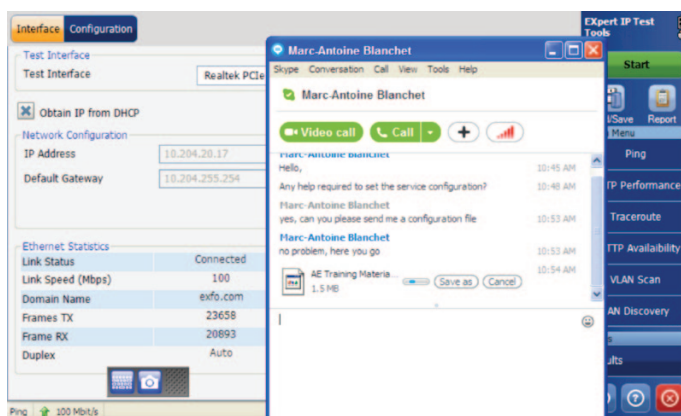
Interface Configuration

Test Interface
Test Interface Realtek PCIe

Obtain IP from DHCP

Network Configuration
IP Address 10.204.20.17
Default Gateway 10.204.255.254

Ethernet Statistics
| Link Status | Connected |
|---|---|
| Link Speed (Mbps) | 100 |
| Domain Name | exfo.com |
| Frames TX | 23658 |
| Frame RX | 20893 |
| Duplex | Auto |

Ping 100 Mbit/s

Marc-Antoine Blanchet
Skype Conversation Call View Tools Help
Marc-Antoine Blanchet
Video call Call +

Marc-Antoine Blanchet
Hello, 10:45 AM
Any help required to set the service configuration? 10:48 AM
Marc-Antoine Blanchet
yes, can you please send me a configuration file 10:53 AM
Marc-Antoine Blanchet
no problem, here you go 10:53 AM
10:54 AM
AE Training Materia...
1.5 MB
Save as Cancel

EXpert IP Test Tools
Start
l/Save Report
Menu
Ping
TP Performance
Traceroute
TTP Availability
VLAN Scan
AN Discovery
s
ults